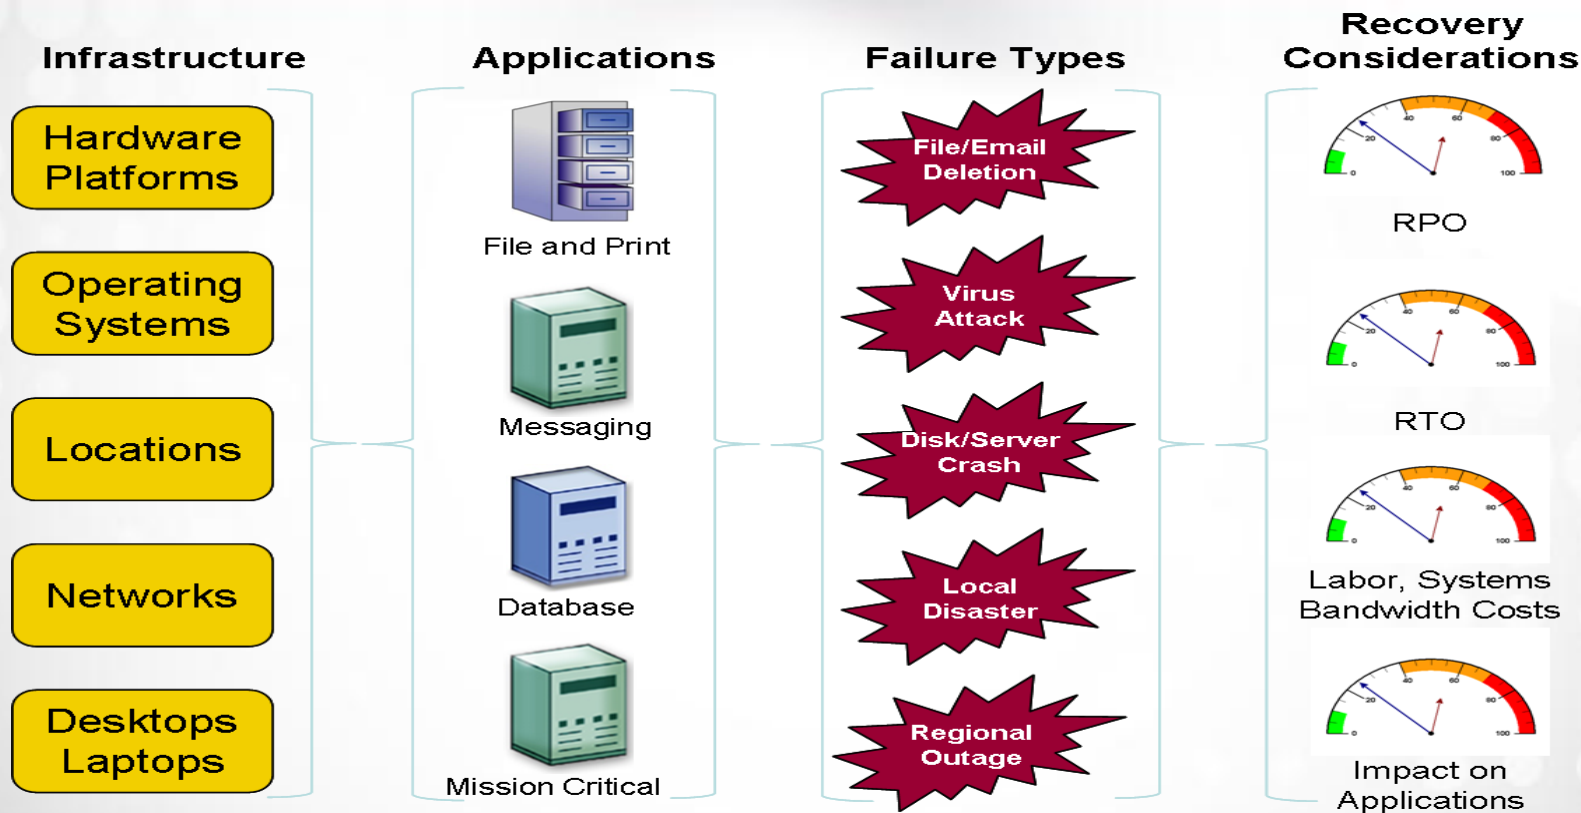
Infrastructure

Hardware Platforms

Operating Systems

Locations

Networks

Desktops Laptops

Applications

File and Print

Messaging

Database

Mission Critical

Failure Types

File/Email Deletion

Virus Attack

Disk/Server Crash

Local Disaster

Regional Outage

Recovery Considerations

0 20 40 60 80 100

RPO

0 20 40 60 80 100

RTO

0 20 40 60 80 100

Labor, Systems Bandwidth Costs

0 20 40 60 80 100

Impact on Applications